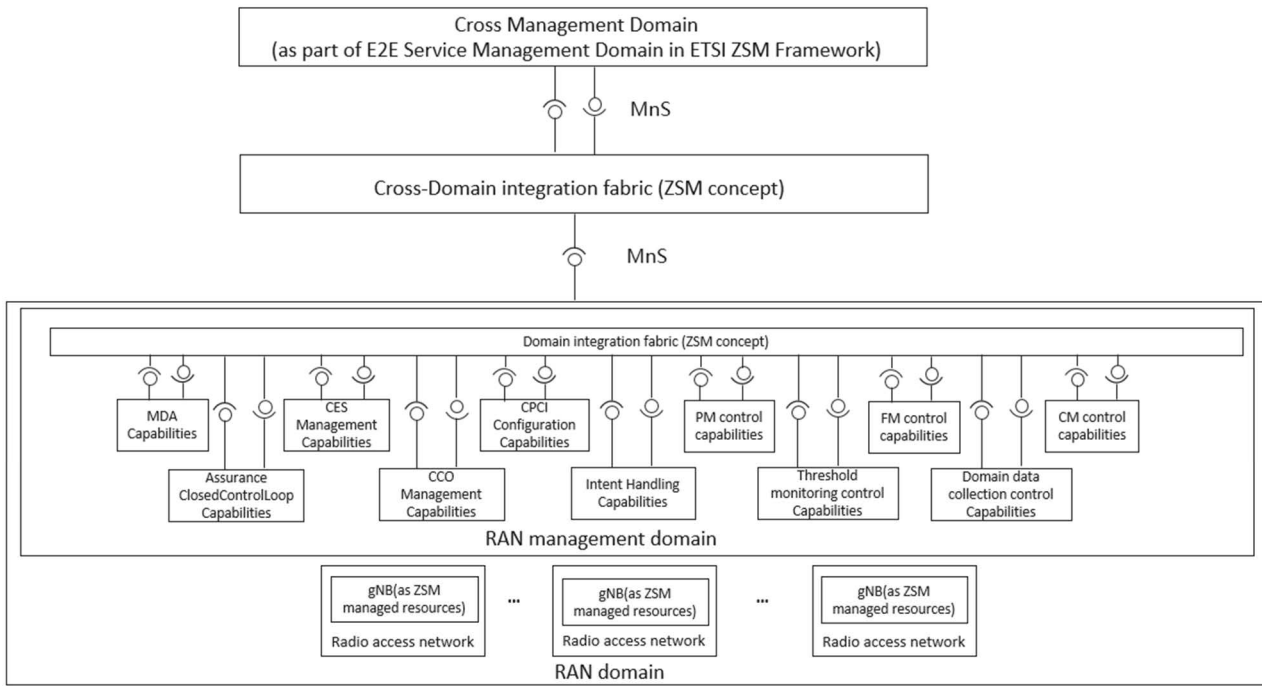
Cross Management Domain
(as part of E2E Service Management Domain in ETSI ZSM Framework)

MnS

Cross-Domain integration fabric (ZSM concept)

MnS

Domain integration fabric (ZSM concept)

MDA Capabilities

Assurance ClosedControlLoop Capabilities

CES Management Capabilities

CCO Management Capabilities

CPCI Configuration Capabilities

Intent Handling Capabilities

PM control capabilities

Threshold monitoring control Capabilities

FM control capabilities

Domain data collection control Capabilities

CM control capabilities

RAN management domain

gNB(as ZSM managed resources)
Radio access network

...

gNB(as ZSM managed resources)
Radio access network

...

gNB(as ZSM managed resources)
Radio access network

RAN domain